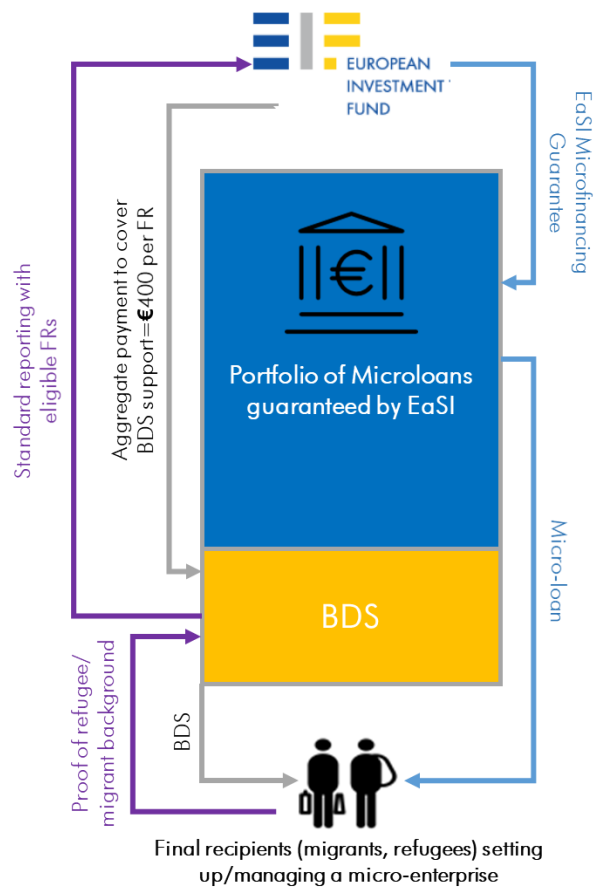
EUROPEAN INVESTMENT FUND

EaSI Microfinancing Guarantee

Standard reporting with eligible FRs

Aggregate payment to cover BDS support=€400 per FR

Portfolio of Microloans guaranteed by EaSI

Micro-loan

BDS

Proof of refugee/ migrant background

BDS

Final recipients (migrants, refugees) setting up/managing a micro-enterprise